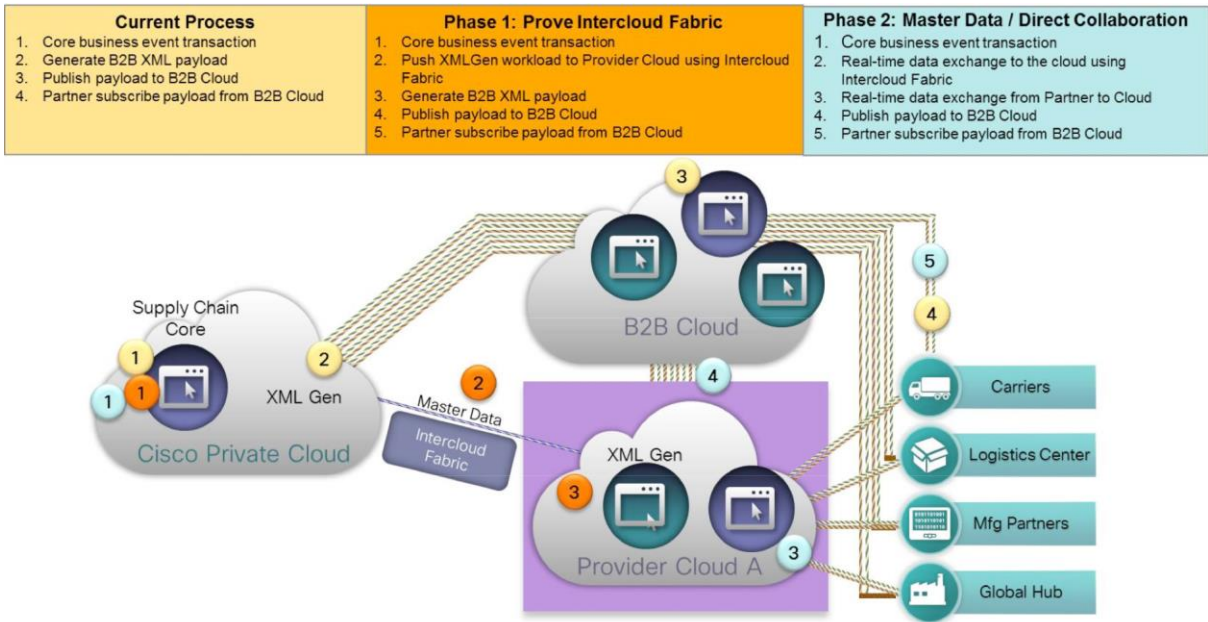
Current Process
1. Core business event transaction
2. Generate B2B XML payload
3. Publish payload to B2B Cloud
4. Partner subscribe payload from B2B Cloud

Phase 1: Prove Intercloud Fabric
1. Core business event transaction
2. Push XMLGen workload to Provider Cloud using Intercloud Fabric
3. Generate B2B XML payload
4. Publish payload to B2B Cloud
5. Partner subscribe payload from B2B Cloud

Phase 2: Master Data / Direct Collaboration
1. Core business event transaction
2. Real-time data exchange to the cloud using Intercloud Fabric
3. Real-time data exchange from Partner to Cloud
4. Publish payload to B2B Cloud
5. Partner subscribe payload from B2B Cloud

3

5

B2B Cloud

4

Supply Chain Core

1

2

1

1

XML Gen

Cisco Private Cloud

2

Master Data

Intercloud Fabric

4

Carriers

XML Gen

Logistics Center

3

Mfg Partners

3

Provider Cloud A

Global Hub